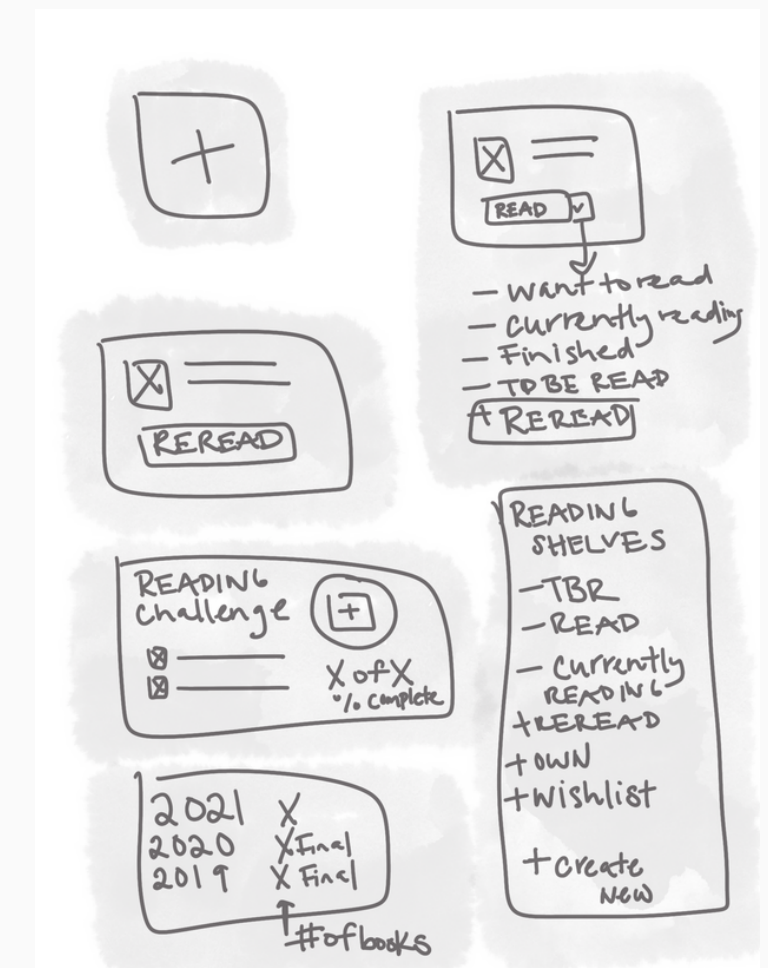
+

READ

— Want to read
— currently reading
— Finished
— TO BE READ
+ REREAD

REREAD

READING SHELVES
— TBR
— READ
— Currently READING
+ REREAD
+ OWN
+ Wishlist

+ Create New

READING Challenge
+
X of X
% complete

2021 X
2020 X Final
2019 X Final
#of books